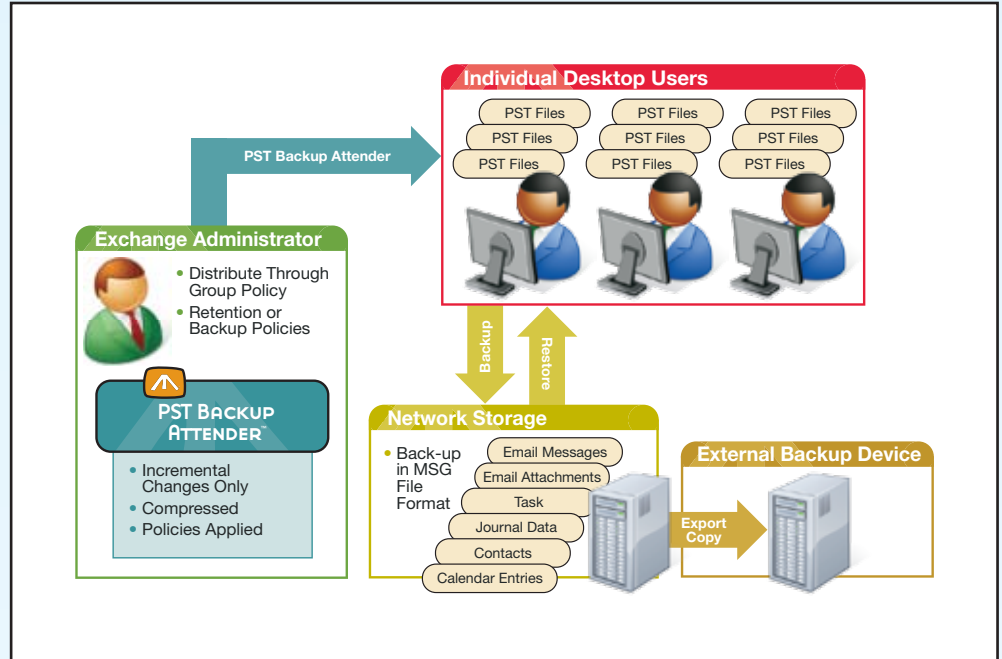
Individual Desktop Users

PST Files
PST Files
PST Files

PST Files
PST Files
PST Files

PST Files
PST Files
PST Files

PST Backup Attender

Exchange Administrator

• Distribute Through Group Policy
• Retention or Backup Policies

PST Backup Attender™

• Incremental Changes Only
• Compressed
• Policies Applied

Backup

Restore

Network Storage

• Back-up in MSG File Format

Email Messages
Email Attachments
Task
Journal Data
Contacts
Calendar Entries

Export Copy

External Backup Device